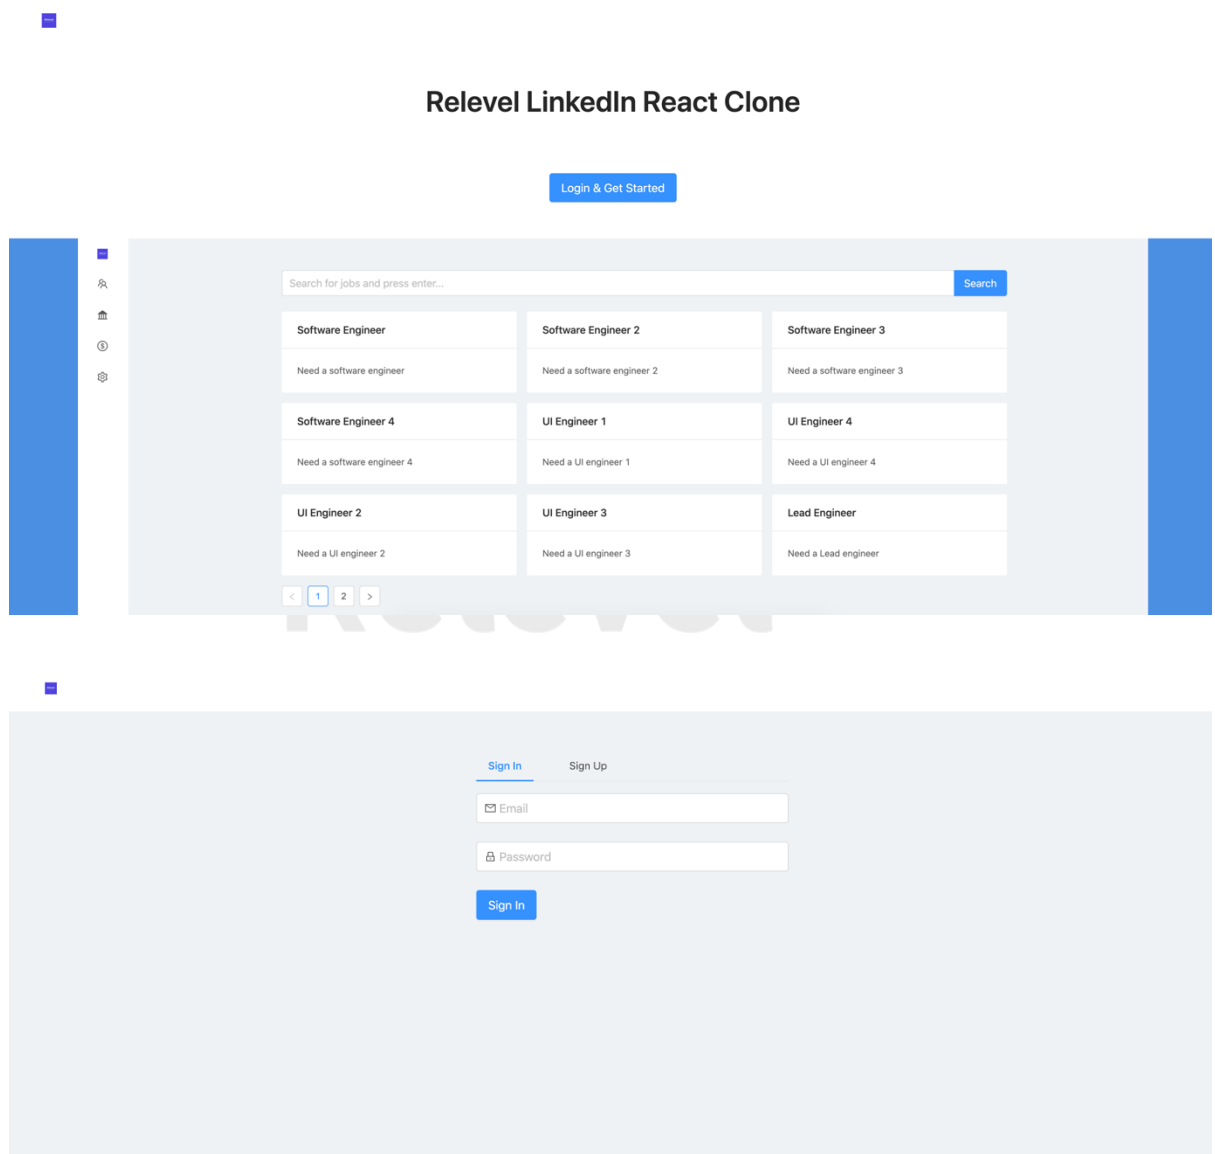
Relevel LinkedIn React Clone

Login & Get Started

Search for jobs and press enter...

Search

Software Engineer

Need a software engineer

Software Engineer 2

Need a software engineer 2

Software Engineer 3

Need a software engineer 3

Software Engineer 4

Need a software engineer 4

UI Engineer 1

Need a UI engineer 1

UI Engineer 4

Need a UI engineer 4

UI Engineer 2

Need a UI engineer 2

UI Engineer 3

Need a UI engineer 3

Lead Engineer

Need a Lead engineer

< 1 2 >

Sign In

Sign Up

Email

Password

Sign In